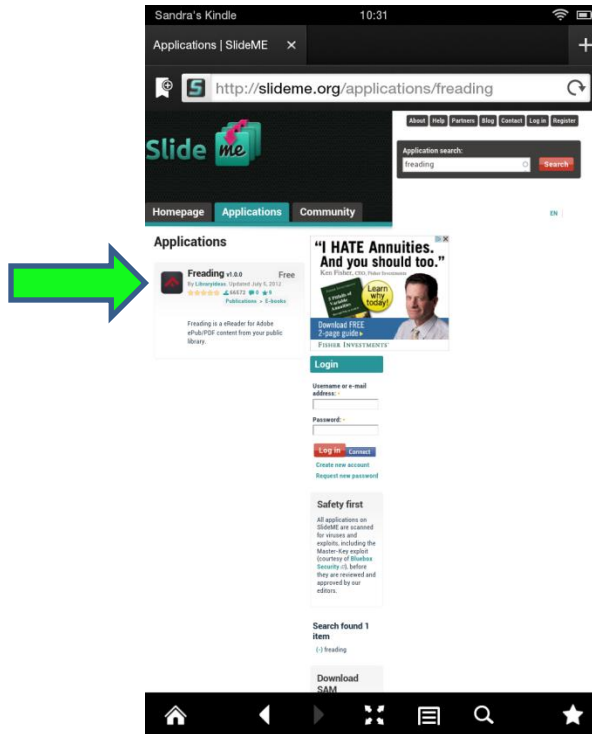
Sandra's Kindle 10:31

Applications | SlideME ×

+

http://slideme.org/applications/freading

Slide me

About Help Partners Blog Contact Log in Register

Application search:

freading

Search

Homepage Applications Community

EN

Applications

Freading v1.0.0 Free

By LibraryIdeas. Updated July 5, 2012

66572 9 6

Publications » E-books

Freading is a eReader for Adobe ePub/PDF content from your public library.

"I HATE Annuities. And you should too."

Ken Fisher, CEO, Fisher Investments

Learn why today!

Download FREE 2-page guide »

FISHER INVESTMENTS

Login

Username or e-mail address: *

Password: *

Log in Connect

Create new account

Request new password

Safety first

All applications on SlideME are scanned for viruses and exploits, including the Master-Key exploit (courtesy of Bluebox Security), before they are reviewed and approved by our editors.

Search found 1 item

(-) freading

Download SAM